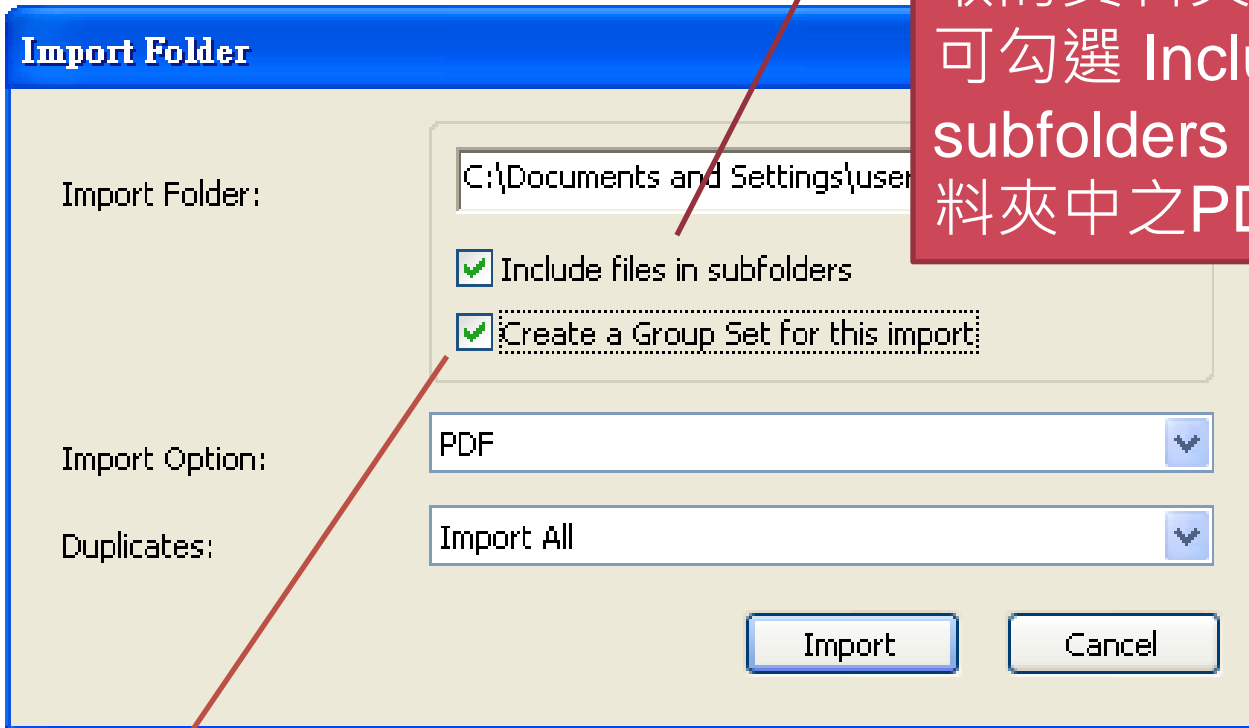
Import Folder

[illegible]
可勾選 Incl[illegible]
subfolders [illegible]
料夾中之PD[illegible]

Import Folder:

C:\Documents and Settings\user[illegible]

Include files in subfolders

Create a Group Set for this import

Import Option:

PDF

Duplicates:

Import All

Import

Cancel